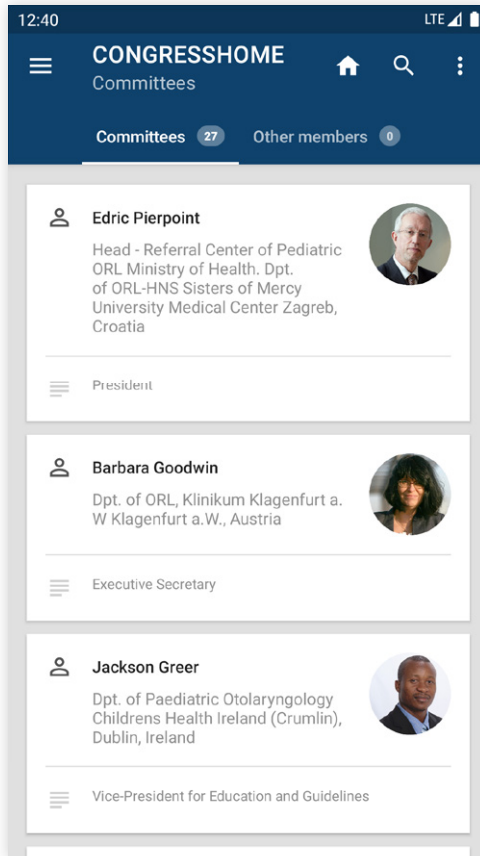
12:40
LTE

CONGRESSHOME
Committees

Committees 27
Other members 0

Edric Pierpoint
Head - Referral Center of Pediatric ORL Ministry of Health. Dpt. of ORL-HNS Sisters of Mercy University Medical Center Zagreb, Croatia

President

Barbara Goodwin
Dpt. of ORL, Klinikum Klagenfurt a. W Klagenfurt a.W., Austria

Executive Secretary

Jackson Greer
Dpt. of Paediatric Otolaryngology Childrens Health Ireland (Crumlin), Dublin, Ireland

Vice-President for Education and Guidelines